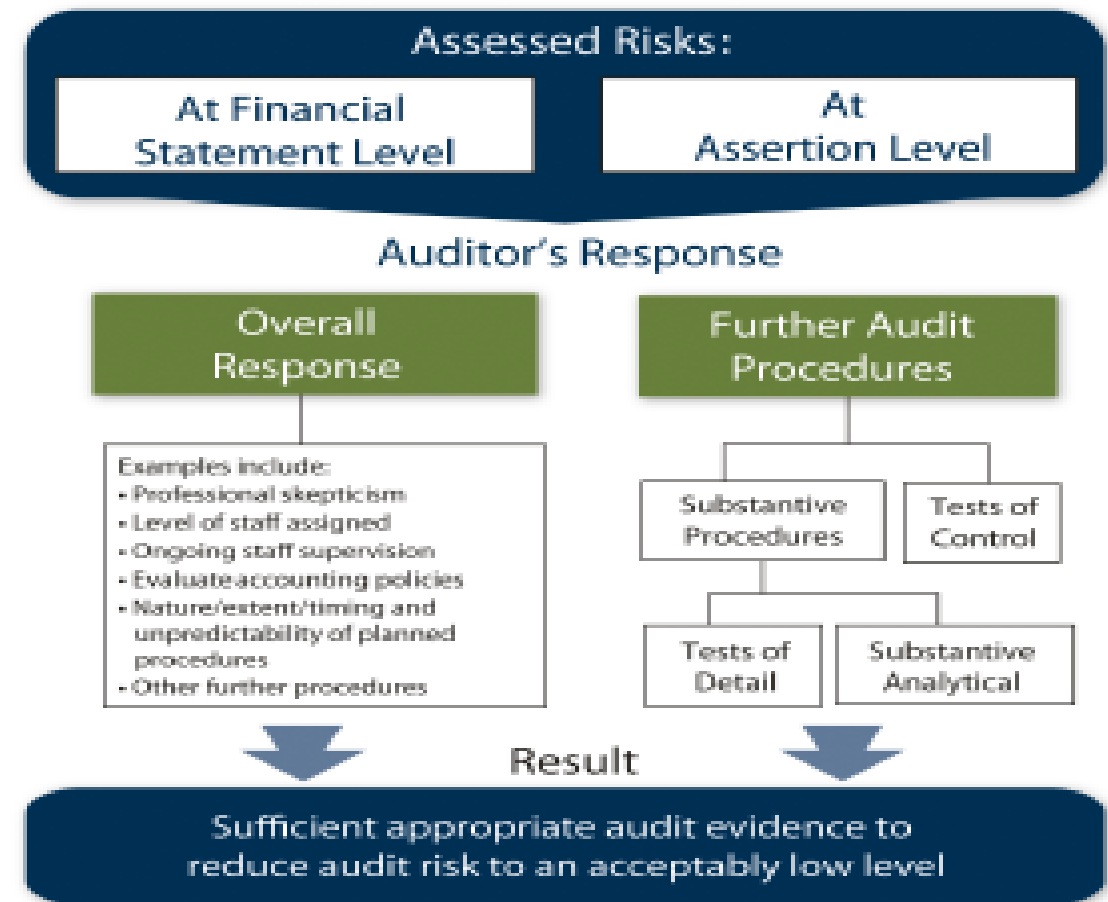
Assessed Risks:

At Financial Statement Level

At Assertion Level

Auditor's Response

Overall Response

Further Audit Procedures

Examples include:
• Professional skepticism
• Level of staff assigned
• Ongoing staff supervision
• Evaluate accounting policies
• Nature/extent/timing and unpredictability of planned procedures
• Other further procedures

Substantive Procedures

Tests of Control

Tests of Detail

Substantive Analytical

Result

Sufficient appropriate audit evidence to reduce audit risk to an acceptably low level